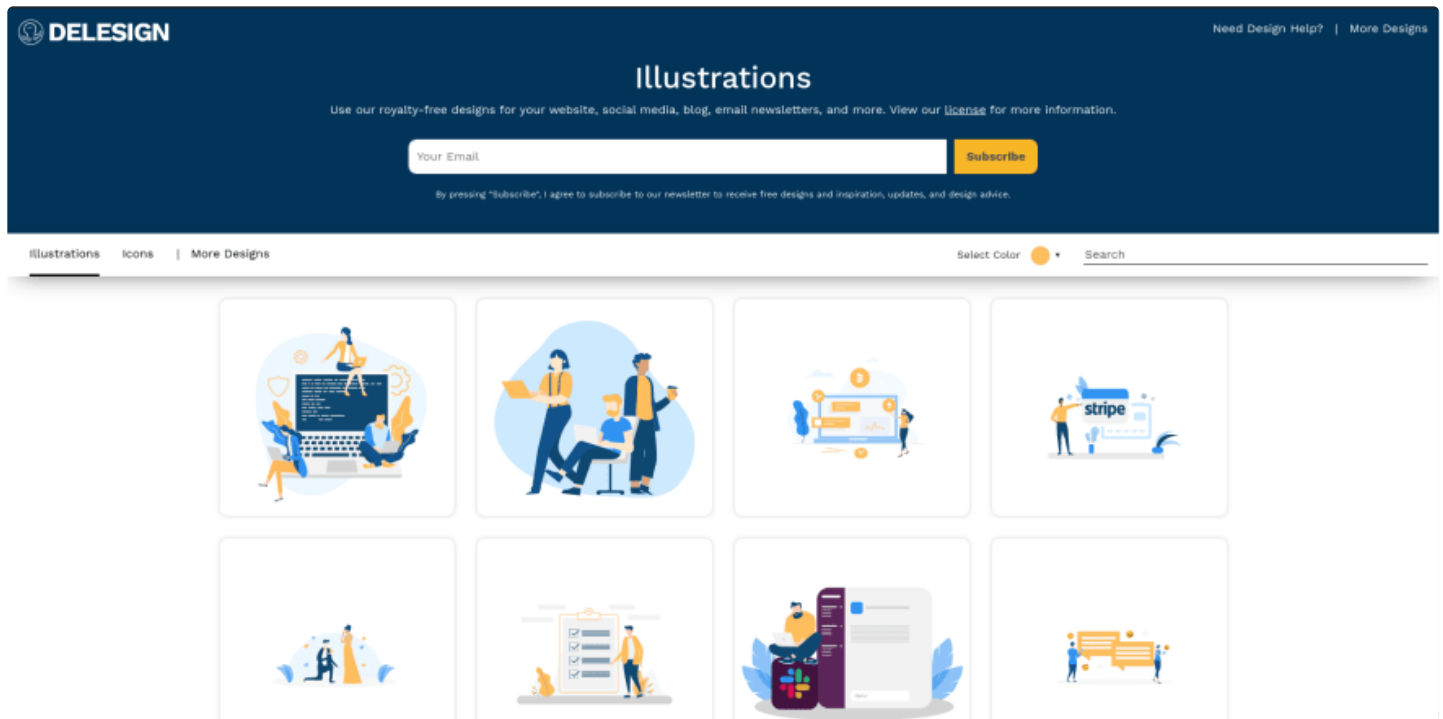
DELESIGN

Need Design Help? | More Designs

Illustrations

Use our royalty-free designs for your website, social media, blog, email newsletters, and more. View our license for more information.

Your Email

Subscribe

By pressing "Subscribe", I agree to subscribe to our newsletter to receive free designs and inspiration, updates, and design advice.

Illustrations Icons | More Designs

Select Color

Search

stripe